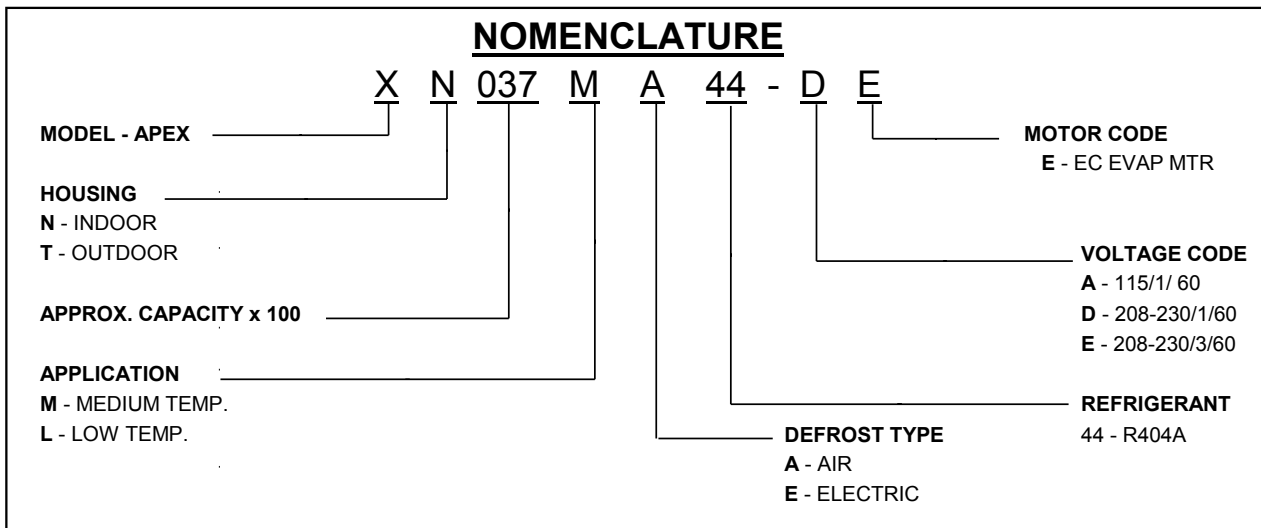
NOMENCLATURE

X N 037 M A 44 - D E

MODEL - APEX

HOUSING
N - INDOOR
T - OUTDOOR

APPROX. CAPACITY x 100

APPLICATION
M - MEDIUM TEMP.
L - LOW TEMP.

MOTOR CODE
E - EC EVAP MTR

VOLTAGE CODE
A - 115/1/ 60
D - 208-230/1/60
E - 208-230/3/60

REFRIGERANT
44 - R404A

DEFROST TYPE
A - AIR
E - ELECTRIC